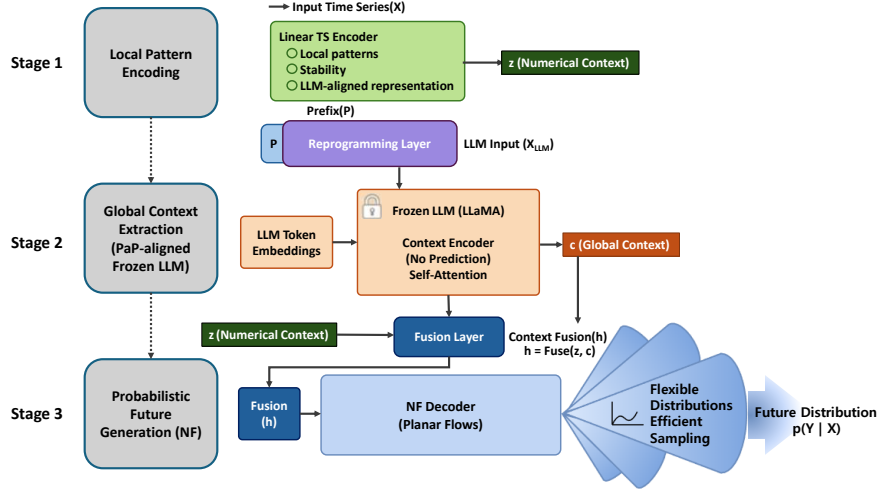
Input Time Series(X)

Stage 1

Local Pattern Encoding

Linear TS Encoder
Local patterns
Stability
LLM-aligned representation

z (Numerical Context)

Prefix(P)

P

Reprogramming Layer

LLM Input ($X_{LLM}$)

Stage 2

Global Context Extraction (PaP-aligned Frozen LLM)

LLM Token Embeddings

Frozen LLM (LLaMA)

Context Encoder (No Prediction) Self-Attention

c (Global Context)

z (Numerical Context)

Fusion Layer

Context Fusion(h)
h = Fuse(z, c)

Stage 3

Probabilistic Future Generation (NF)

Fusion (h)

NF Decoder (Planar Flows)

Flexible Distributions
Efficient Sampling

Future Distribution
p(Y | X)